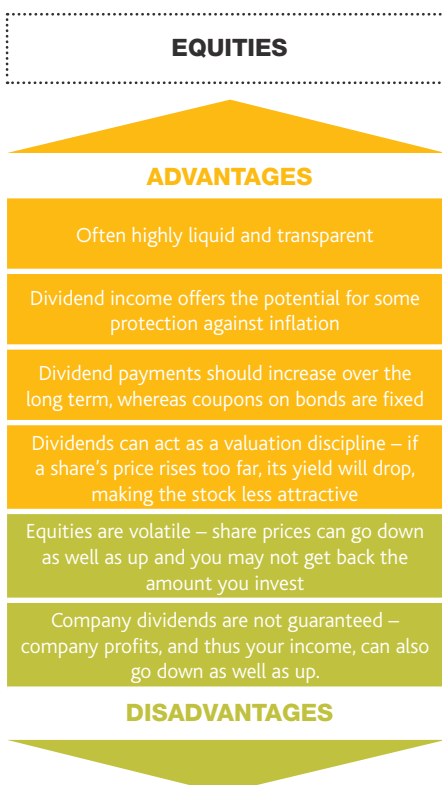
EQUITIES

ADVANTAGES

Often highly liquid and transparent

Dividend income offers the potential for some protection against inflation

Dividend payments should increase over the long term, whereas coupons on bonds are fixed

Dividends can act as a valuation discipline – if a share's price rises too far, its yield will drop, making the stock less attractive

Equities are volatile – share prices can go down as well as up and you may not get back the amount you invest

Company dividends are not guaranteed – company profits, and thus your income, can also go down as well as up.

DISADVANTAGES